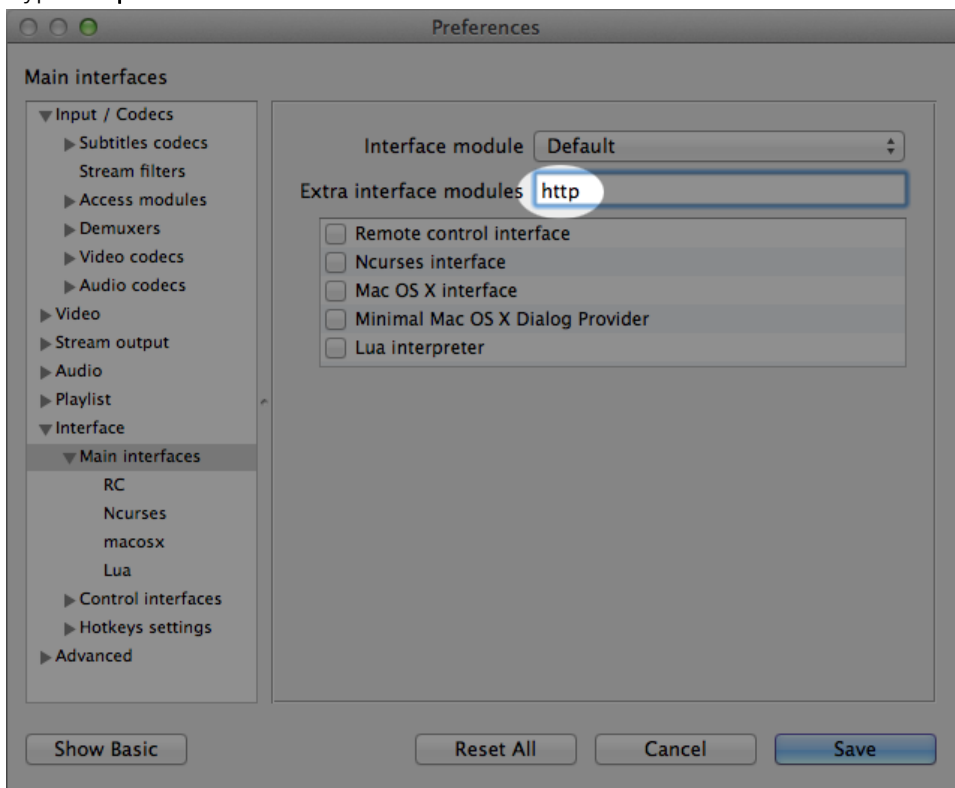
Preferences

Main interfaces

Input / Codecs
Subtitles codecs
Stream filters
Access modules
Demuxers
Video codecs
Audio codecs
Video
Stream output
Audio
Playlist
Interface
Main interfaces
RC
Ncurses
macosx
Lua
Control interfaces
Hotkeys settings
Advanced

Interface module Default
Extra interface modules http

Remote control interface
Ncurses interface
Mac OS X interface
Minimal Mac OS X Dialog Provider
Lua interpreter

Show Basic
Reset All
Cancel
Save